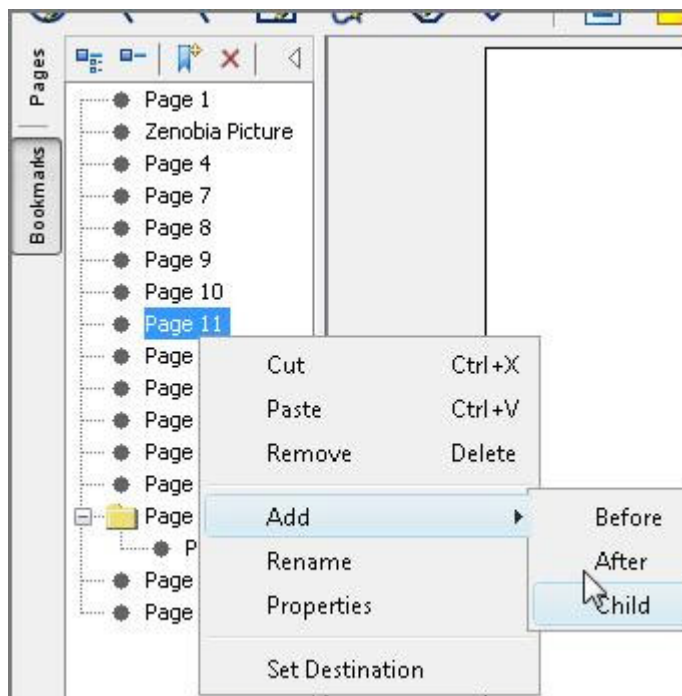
Pages

Bookmaks

Page 1
Zenobia Picture
Page 4
Page 7
Page 8
Page 9
Page 10
Page 11
Page
Page
Page
Page
Page
Page
P
Page
Page

Cut Ctrl+X
Paste Ctrl+V
Remove Delete
Add
Rename
Properties
Set Destination

Before
After
Child